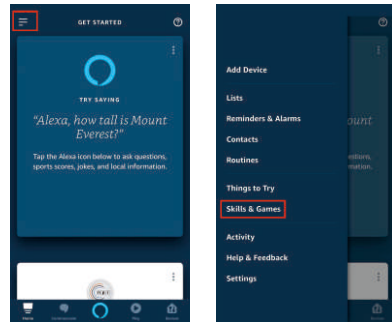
GET STARTED

TRY SAYING

"Alexa, how tall is Mount Everest?"

Tap the Alexa icon below to ask questions, sports scores, jokes, and local information.

Home

Add Device

Lists

Reminders & Alarms

Contacts

Routines

Things to Try

Skills & Games

Activity

Help & Feedback

Settings

ount

estions,
rmation.